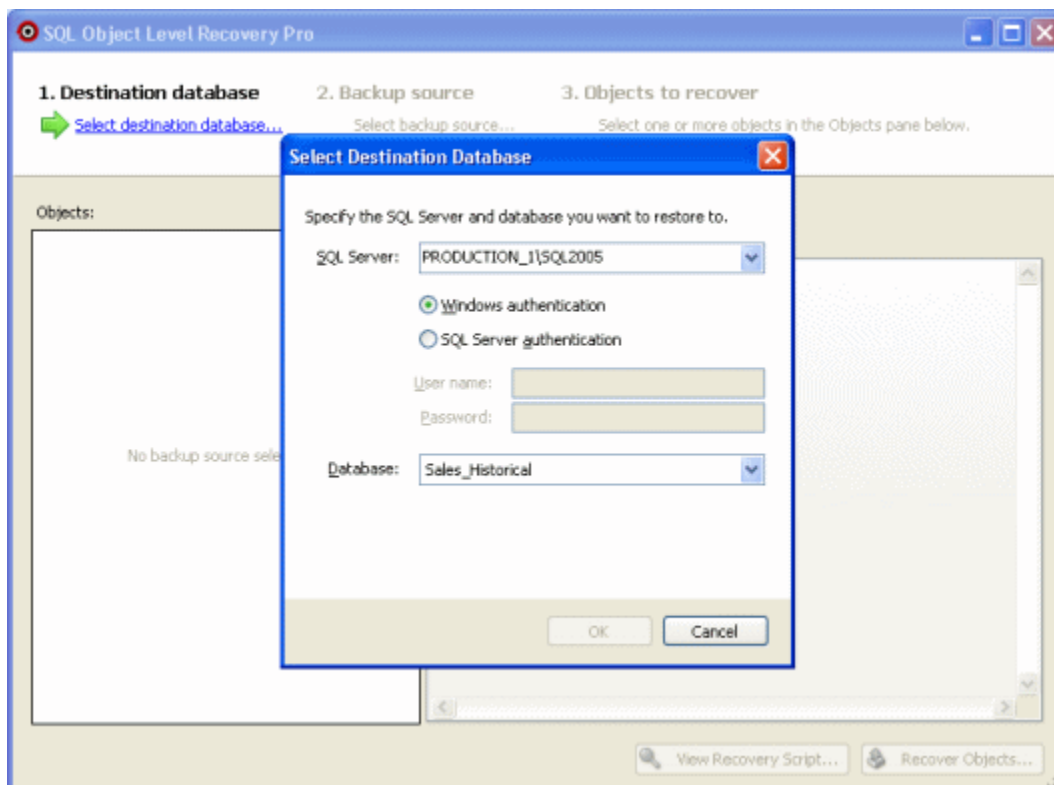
SQL Object Level Recovery Pro

1. Destination database
Select destination database...

2. Backup source
Select backup source...

3. Objects to recover
Select one or more objects in the Objects pane below.

Objects:

No backup source sele

Select Destination Database

Specify the SQL Server and database you want to restore to.

SQL Server: PRODUCTION_1\SQL2005

Windows authentication

SQL Server authentication

User name:

Password:

Database: Sales_Historical

OK

Cancel

View Recovery Script...

Recover Objects...